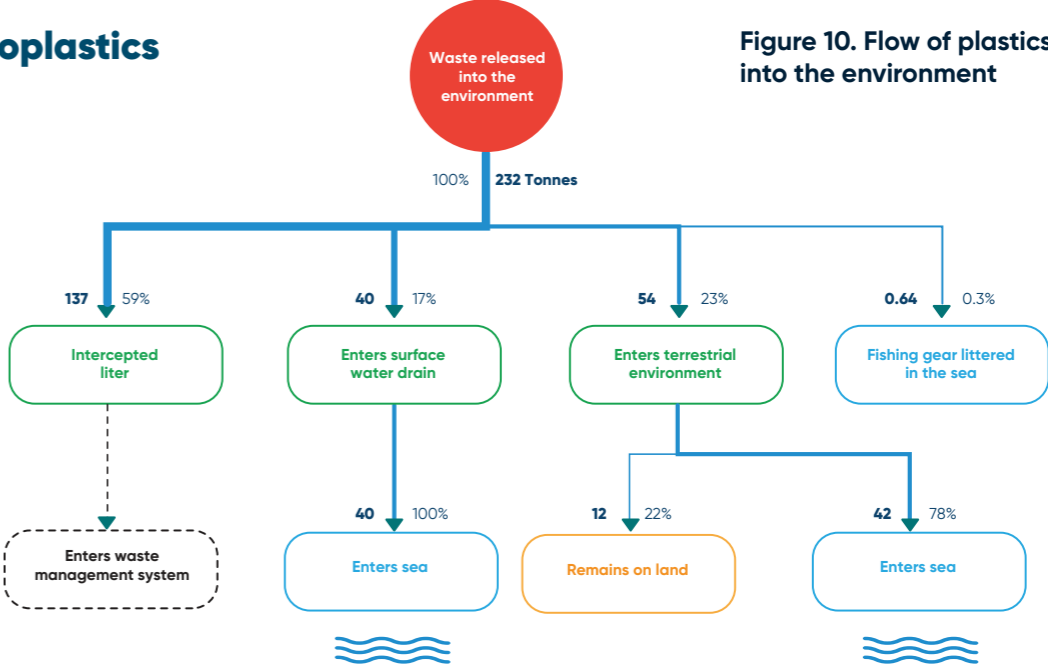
oplastics

Waste released into the environment

Figure 10. Flow of plastics into the environment

100% 232 Tonnes

137 59%

Intercepted liter

Enters waste management system

40 17%

Enters surface water drain

40 100%

Enters sea

54 23%

Enters terrestrial environment

12 22%

Remains on land

42 78%

Enters sea

0.64 0.3%

Fishing gear littered in the sea